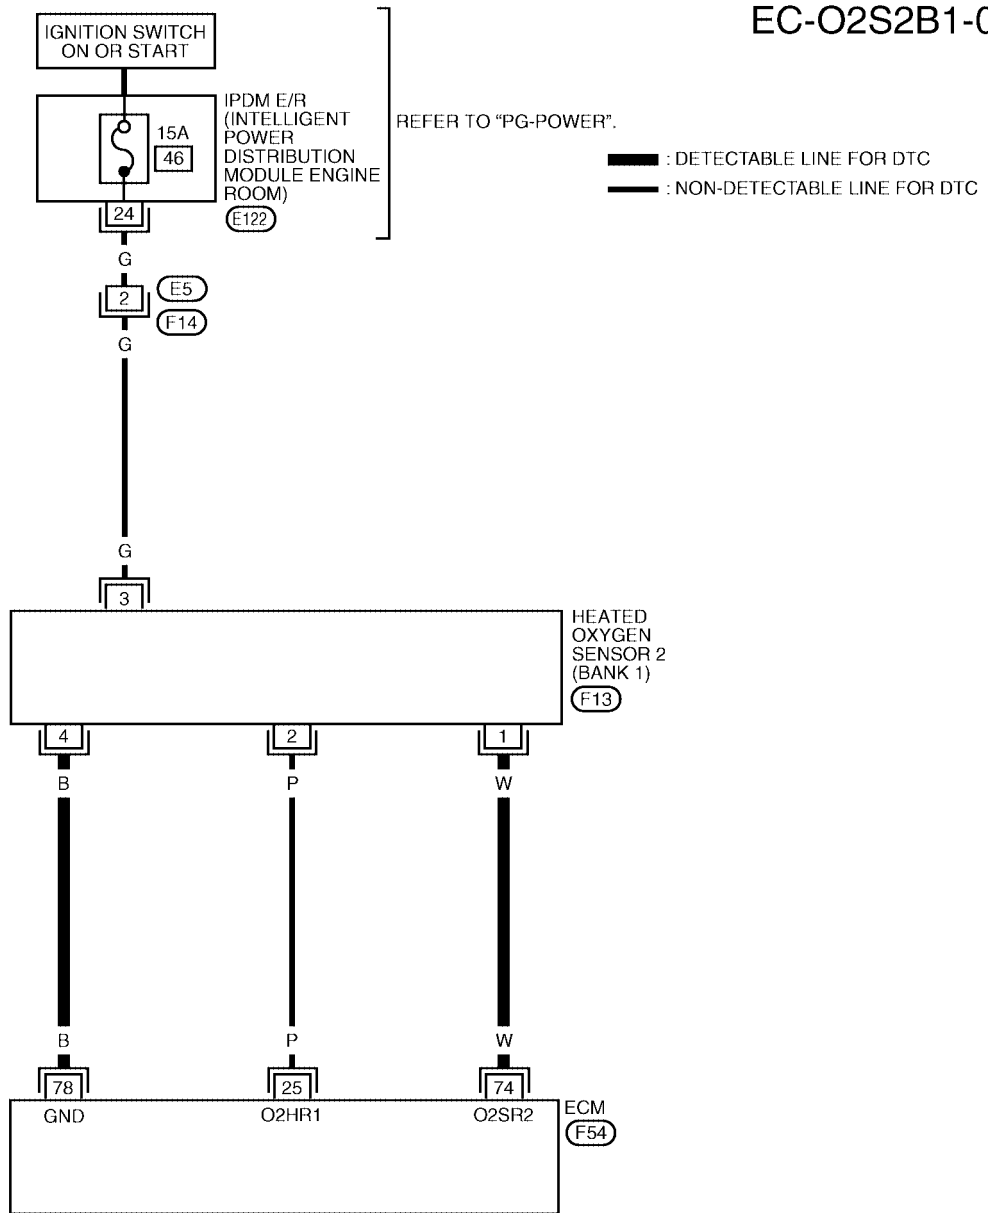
EC-O2S2B1-0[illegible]

IGNITION SWITCH ON OR START

IPDM E/R (INTELLIGENT POWER DISTRIBUTION MODULE ENGINE ROOM)

15A

46

24

E122

REFER TO "PG-POWER".

: DETECTABLE LINE FOR DTC

: NON-DETECTABLE LINE FOR DTC

G

2

E5

F14

G

G

3

HEATED OXYGEN SENSOR 2 (BANK 1)

F13

4

2

1

B

P

W

B

P

W

78

25

74

GND

O2HR1

O2SR2

ECM

F54